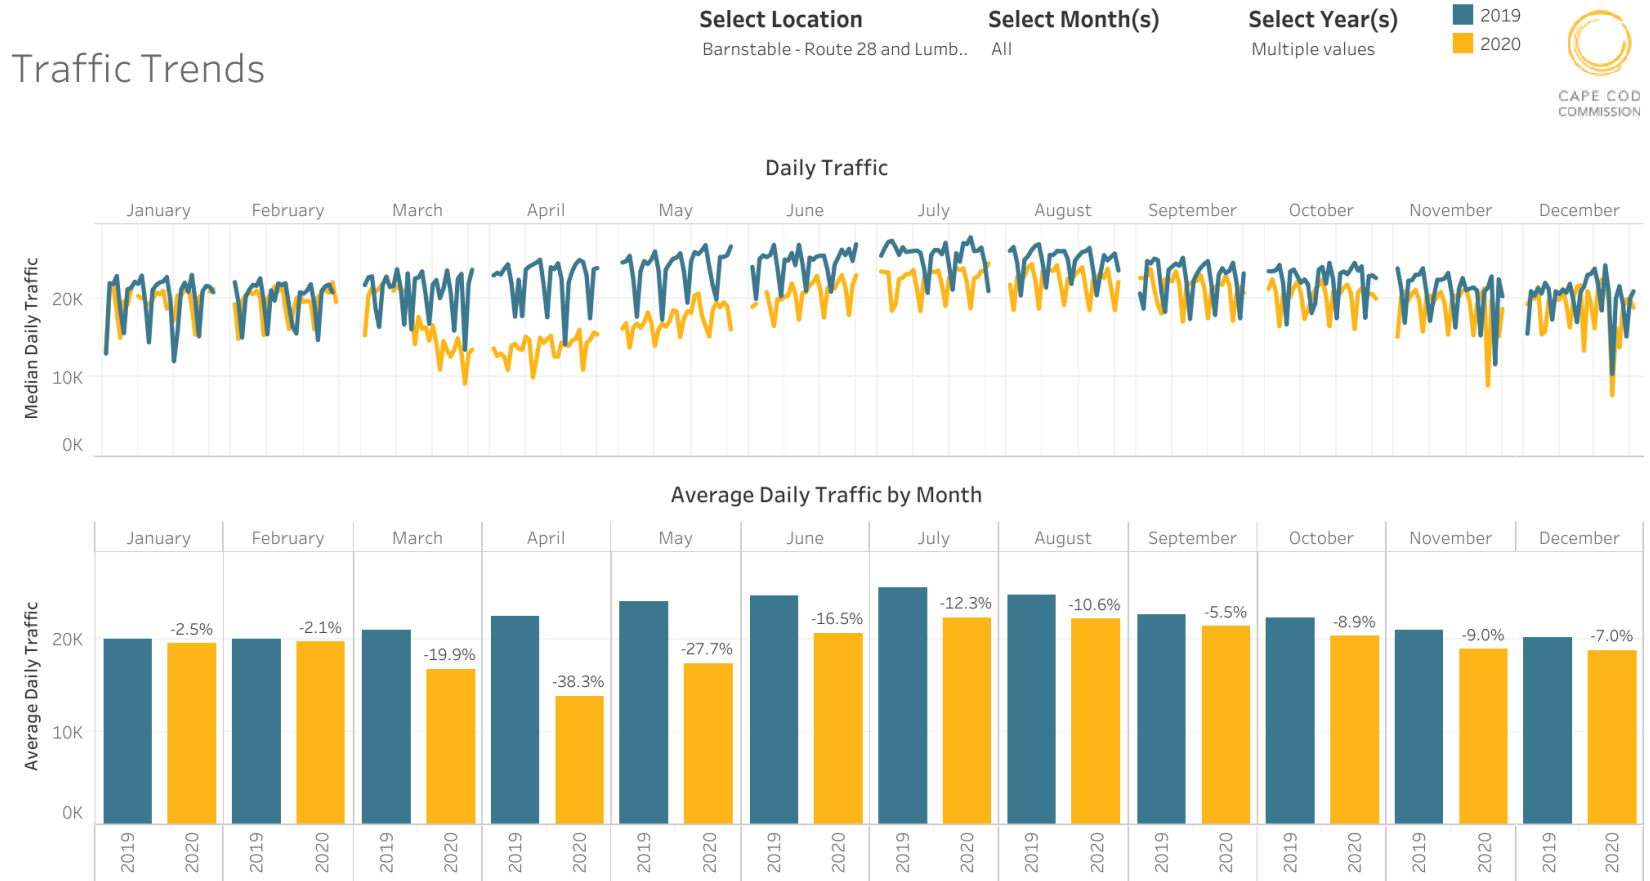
Traffic Trends

Select Location
Barnstable - Route 28 and Lumb..

Select Month(s)
All

Select Year(s)
Multiple values

2019
2020

CAPE COD COMMISSION

Daily Traffic

| January | February | March | April | May | June | July | August | September | October | November | December |
|---|---|---|---|---|---|---|---|---|---|---|---|

Median Daily Traffic
20K
10K
0K

Average Daily Traffic by Month

| January | February | March | April | May | June | July | August | September | October | November | December |
|---|---|---|---|---|---|---|---|---|---|---|---|
| -2.5% | -2.1% | -19.9% | -38.3% | -27.7% | -16.5% | -12.3% | -10.6% | -5.5% | -8.9% | -9.0% | -7.0% |

Average Daily Traffic
20K
10K
0K

2019 2020 2019 2020 2019 2020 2019 2020 2019 2020 2019 2020 2019 2020 2019 2020 2019 2020 2019 2020 2019 2020 2019 2020